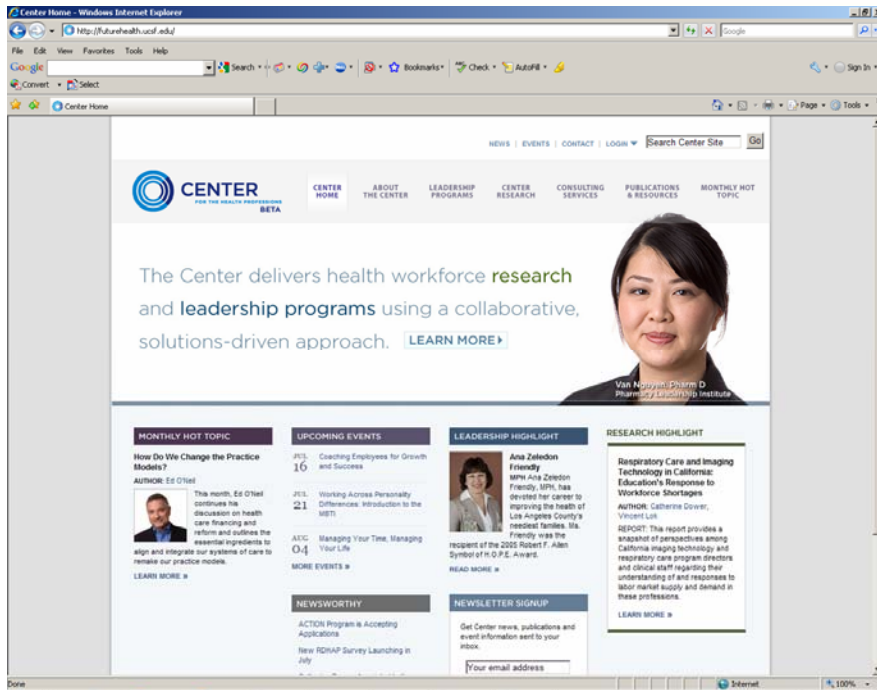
Center Home - Windows Internet Explorer

http://futurehealth.ucsf.edu/

Google

File Edit View Favorites Tools Help

Google Search Bookmarks Check AutoFill Sign In

Convert Select

Center Home

Page Tools

NEWS | EVENTS | CONTACT | LOGIN Search Center Site Go

CENTER FOR THE HEALTH PROFESSIONS BETA

CENTER HOME
ABOUT THE CENTER
LEADERSHIP PROGRAMS
CENTER RESEARCH
CONSULTING SERVICES
PUBLICATIONS & RESOURCES
MONTHLY HOT TOPIC

The Center delivers health workforce research and leadership programs using a collaborative, solutions-driven approach. LEARN MORE

Van Nguyen, Pharm D
Pharmacy Leadership Institute

MONTHLY HOT TOPIC

How Do We Change the Practice Models?

AUTHOR: Ed O'Neil

This month, Ed O'Neil continues his discussion on health care financing and reform and outlines the essential ingredients to align and integrate our systems of care to remake our practice models.

LEARN MORE »

UPCOMING EVENTS

JUL 16 Coaching Employees for Growth and Success

JUL 21 Working Across Personality Differences: Introduction to the MBTI

AUG 04 Managing Your Time, Managing Your Life

MORE EVENTS »

LEADERSHIP HIGHLIGHT

Ana Zeledon Friendly

MPH Ana Zeledon Friendly, MPH, has devoted her career to improving the health of Los Angeles County's neediest families. Ms. Friendly was the recipient of the 2005 Robert F. Allen Symbol of H.O.P.E. Award.

READ MORE »

RESEARCH HIGHLIGHT

Respiratory Care and Imaging Technology in California: Education's Response to Workforce Shortages

AUTHOR: Catherine Dower, Vincent Lok

REPORT: This report provides a snapshot of perspectives among California imaging technology and respiratory care program directors and clinical staff regarding their understanding of and responses to labor market supply and demand in these professions.

LEARN MORE »

NEWSWORTHY

ACTION Program is Accepting Applications

New RDHAP Survey Launching in July

NEWSLETTER SIGNUP

Get Center news, publications and event information sent to your inbox.

Your email address

Done Internet 100%